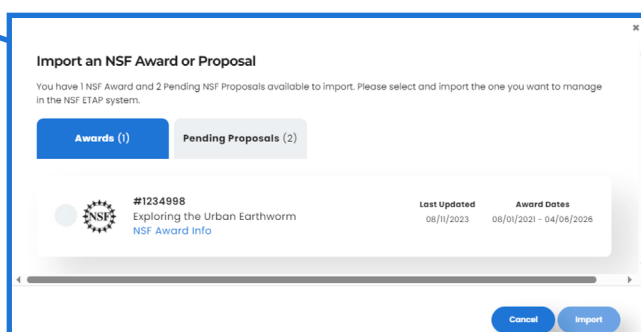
×

Import an NSF Award or Proposal

You have 1 NSF Award and 2 Pending NSF Proposals available to import. Please select and import the one you want to manage in the NSF ETAP system.

Awards (1)

Pending Proposals (2)

NSF

#1234998
Exploring the Urban Earthworm
NSF Award Info

Last Updated
08/11/2023

Award Dates
08/01/2021 - 04/06/2026

Cancel

Import